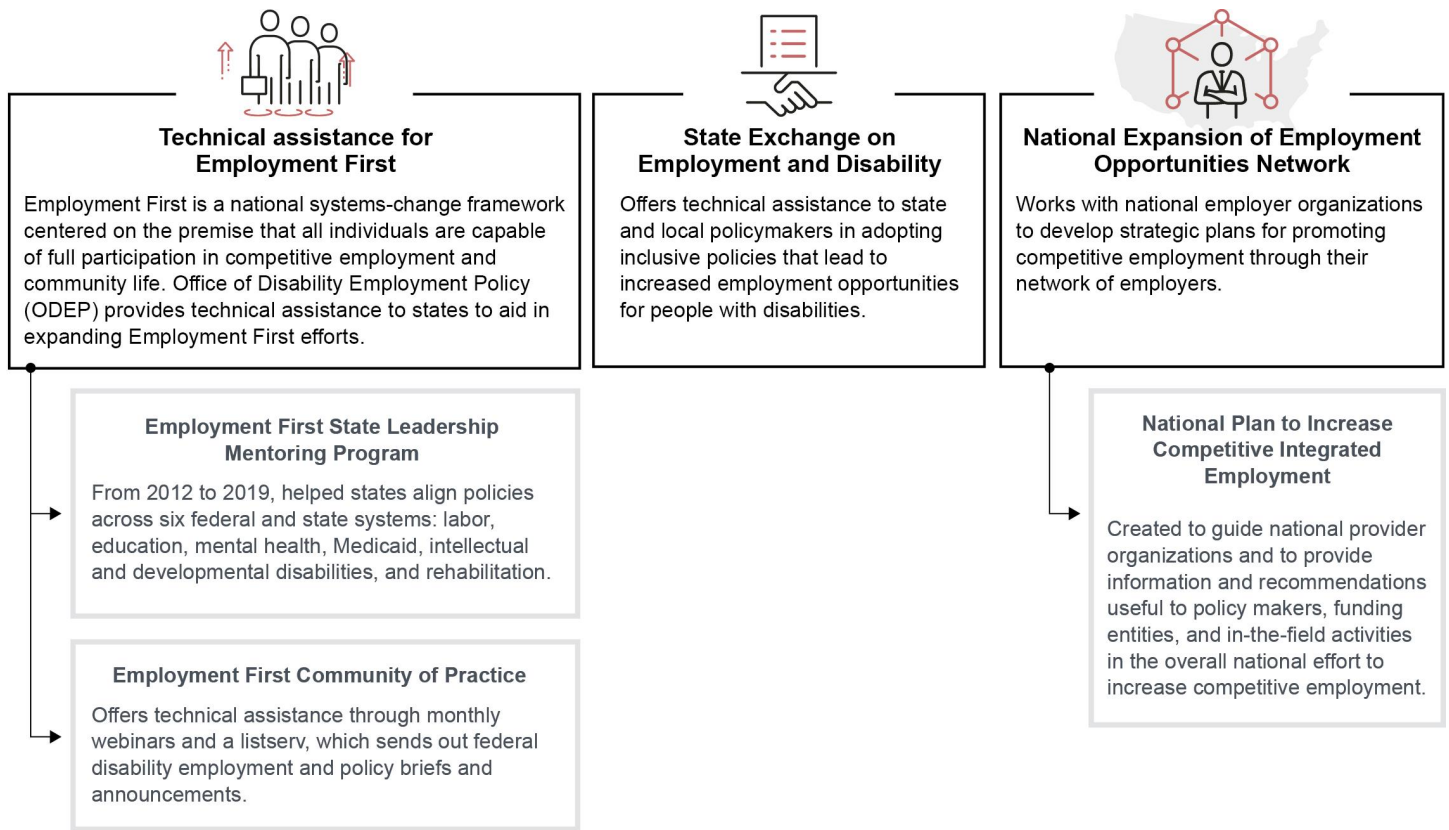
Technical assistance for Employment First

Employment First is a national systems-change framework centered on the premise that all individuals are capable of full participation in competitive employment and community life. Office of Disability Employment Policy (ODEP) provides technical assistance to states to aid in expanding Employment First efforts.

Employment First State Leadership Mentoring Program

From 2012 to 2019, helped states align policies across six federal and state systems: labor, education, mental health, Medicaid, intellectual and developmental disabilities, and rehabilitation.

Employment First Community of Practice

Offers technical assistance through monthly webinars and a listserv, which sends out federal disability employment and policy briefs and announcements.

State Exchange on Employment and Disability

Offers technical assistance to state and local policymakers in adopting inclusive policies that lead to increased employment opportunities for people with disabilities.

National Expansion of Employment Opportunities Network

Works with national employer organizations to develop strategic plans for promoting competitive employment through their network of employers.

National Plan to Increase Competitive Integrated Employment

Created to guide national provider organizations and to provide information and recommendations useful to policy makers, funding entities, and in-the-field activities in the overall national effort to increase competitive employment.